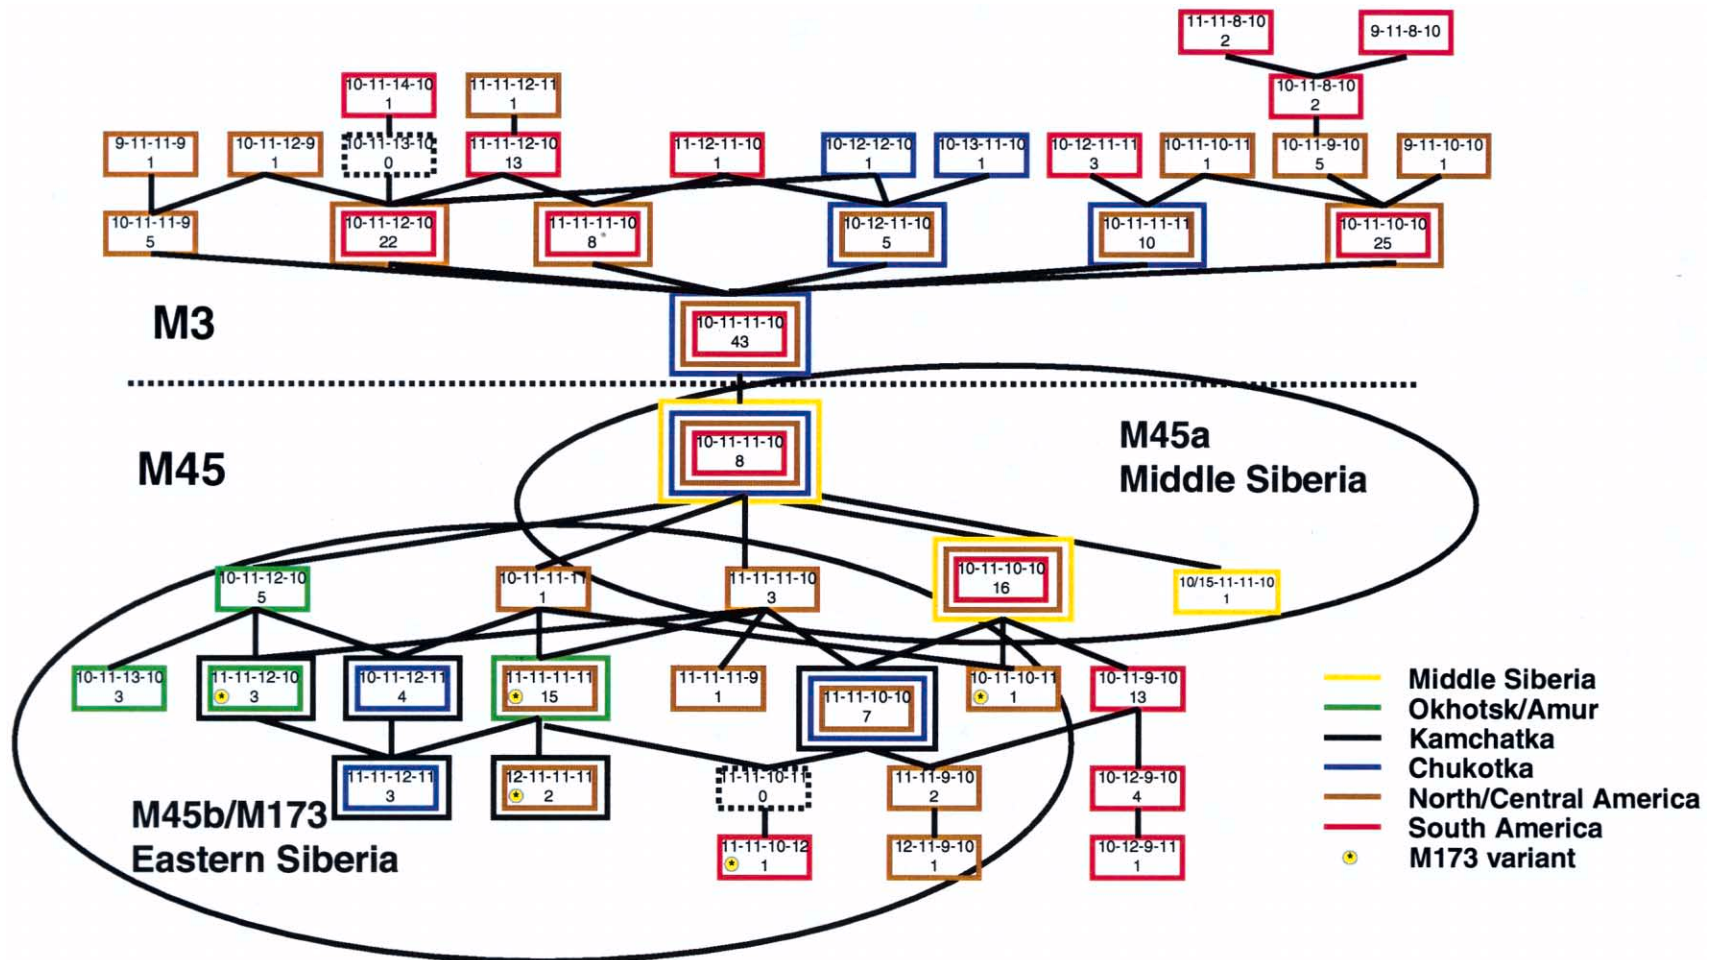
11-11-8-10
2

9-11-8-10

10-11-14-10
1

11-11-12-11
1

10-11-8-10
2

9-11-11-9
1

10-11-12-9
1

10-11-13-10
0

11-11-12-10
13

11-12-11-10
1

10-12-12-10
1

10-13-11-10
1

10-12-11-11
3

10-11-10-11
1

10-11-9-10
5

9-11-10-10
1

10-11-11-9
5

10-11-12-10
22

11-11-11-10
8

10-12-11-10
5

10-11-11-11
10

10-11-10-10
25

M3

10-11-11-10
43

M45

10-11-11-10
8

M45a
Middle Siberia

10-11-12-10
5

10-11-11-11
1

11-11-11-10
3

10-11-10-10
16

10/15-11-11-10
1

10-11-13-10
3

11-11-12-10
3

10-11-12-11
4

11-11-11-11
15

11-11-11-9
1

11-11-10-10
7

10-11-10-11
1

10-11-9-10
13

11-11-12-11
3

12-11-11-11
2

11-11-10-11
0

11-11-9-10
2

10-12-9-10
4

M45b/M173
Eastern Siberia

11-11-10-12
1

12-11-9-10
1

10-12-9-11
1

Middle Siberia
Okhotsk/Amur
Kamchatka
Chukotka
North/Central America
South America
M173 variant